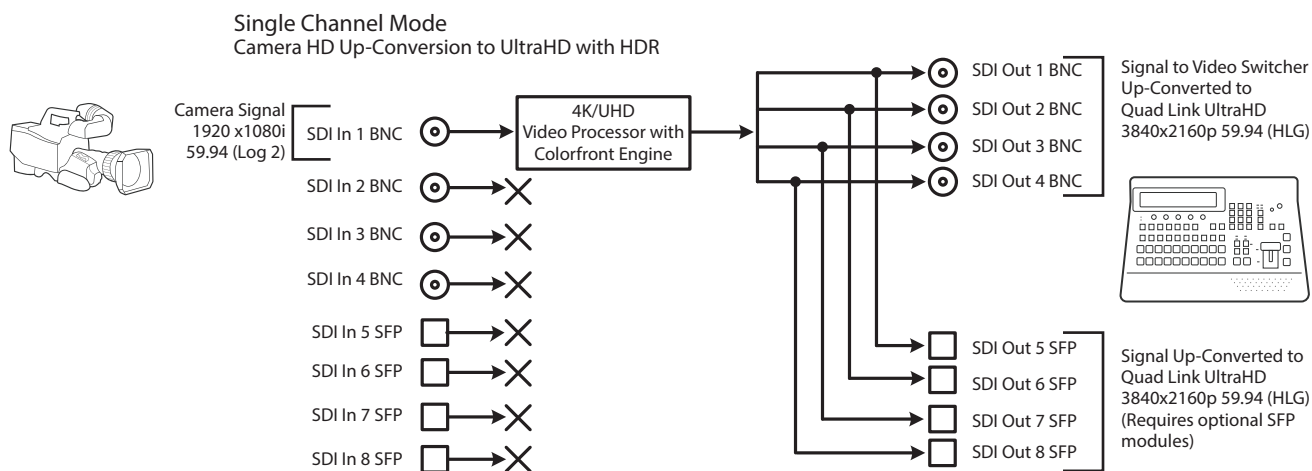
Single Channel Mode
Camera HD Up-Conversion to UltraHD with HDR

Camera Signal
1920 x1080i
59.94 (Log 2)

SDI In 1 BNC
SDI In 2 BNC
SDI In 3 BNC
SDI In 4 BNC
SDI In 5 SFP
SDI In 6 SFP
SDI In 7 SFP
SDI In 8 SFP

4K/UHD
Video Processor with
Colorfront Engine

SDI Out 1 BNC
SDI Out 2 BNC
SDI Out 3 BNC
SDI Out 4 BNC

Signal to Video Switcher
Up-Converted to
Quad Link UltraHD
3840x2160p 59.94 (HLG)

SDI Out 5 SFP
SDI Out 6 SFP
SDI Out 7 SFP
SDI Out 8 SFP

Signal Up-Converted to
Quad Link UltraHD
3840x2160p 59.94 (HLG)
(Requires optional SFP
modules)